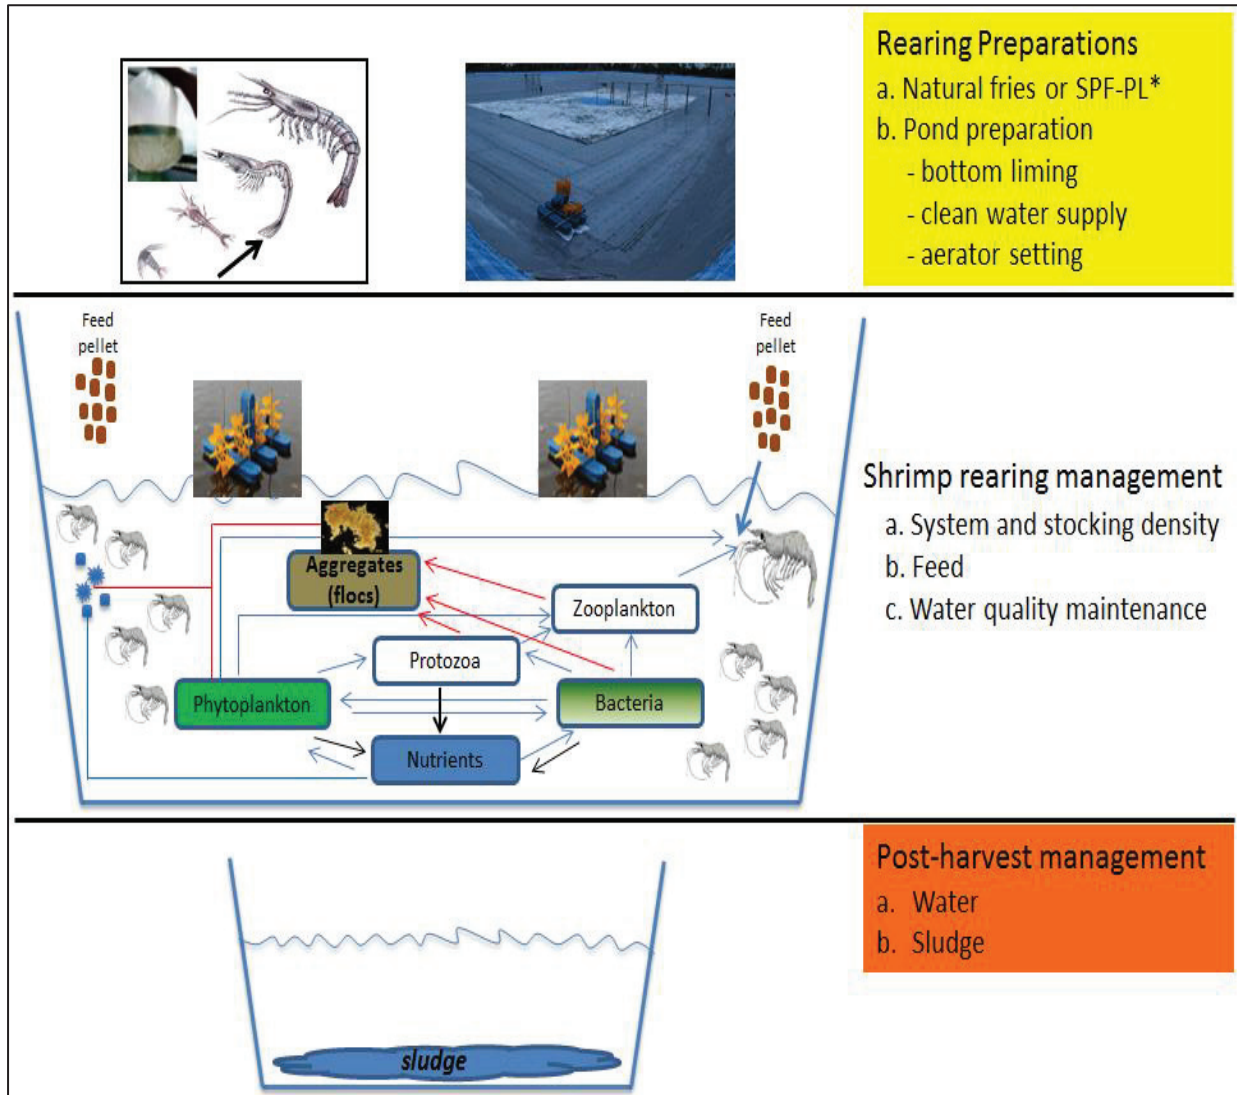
Rearing Preparations
a. Natural fries or SPF-PL*
b. Pond preparation
- bottom liming
- clean water supply
- aerator setting

Feed pellet

Feed pellet

Aggregates (flocs)

Zooplankton

Protozoa

Phytoplankton

Bacteria

Nutrients

Shrimp rearing management
a. System and stocking density
b. Feed
c. Water quality maintenance

Post-harvest management
a. Water
b. Sludge

sludge